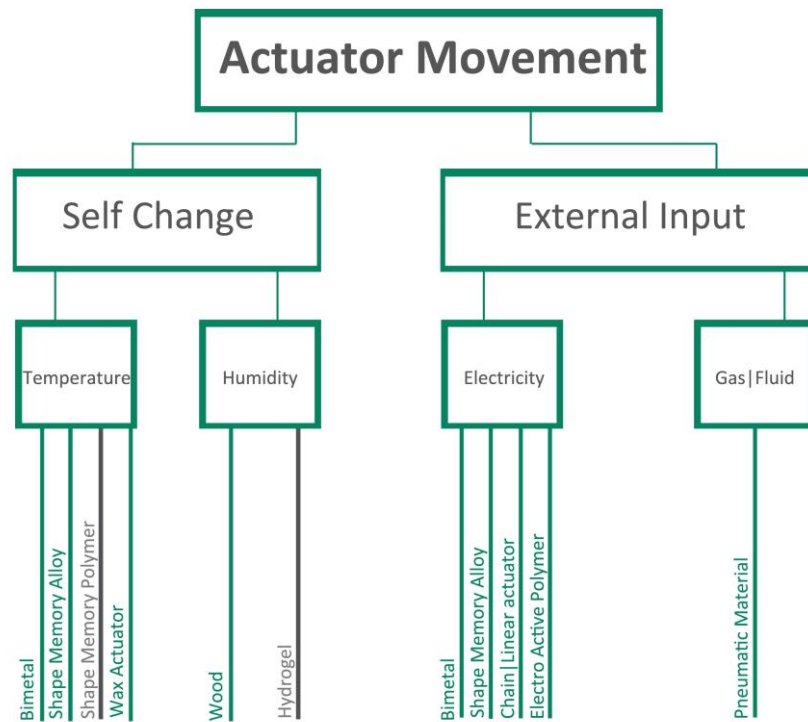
Actuator Movement

Self Change

External Input

Temperature

Humidity

Electricity

Gas|Fluid

Bimetal

Shape Memory Alloy

Shape Memory Polymer

Wax Actuator

Wood

Hydrogel

Bimetal

Shape Memory Alloy

Chain|Linear actuator

Electro Active Polymer

Pneumatic Material